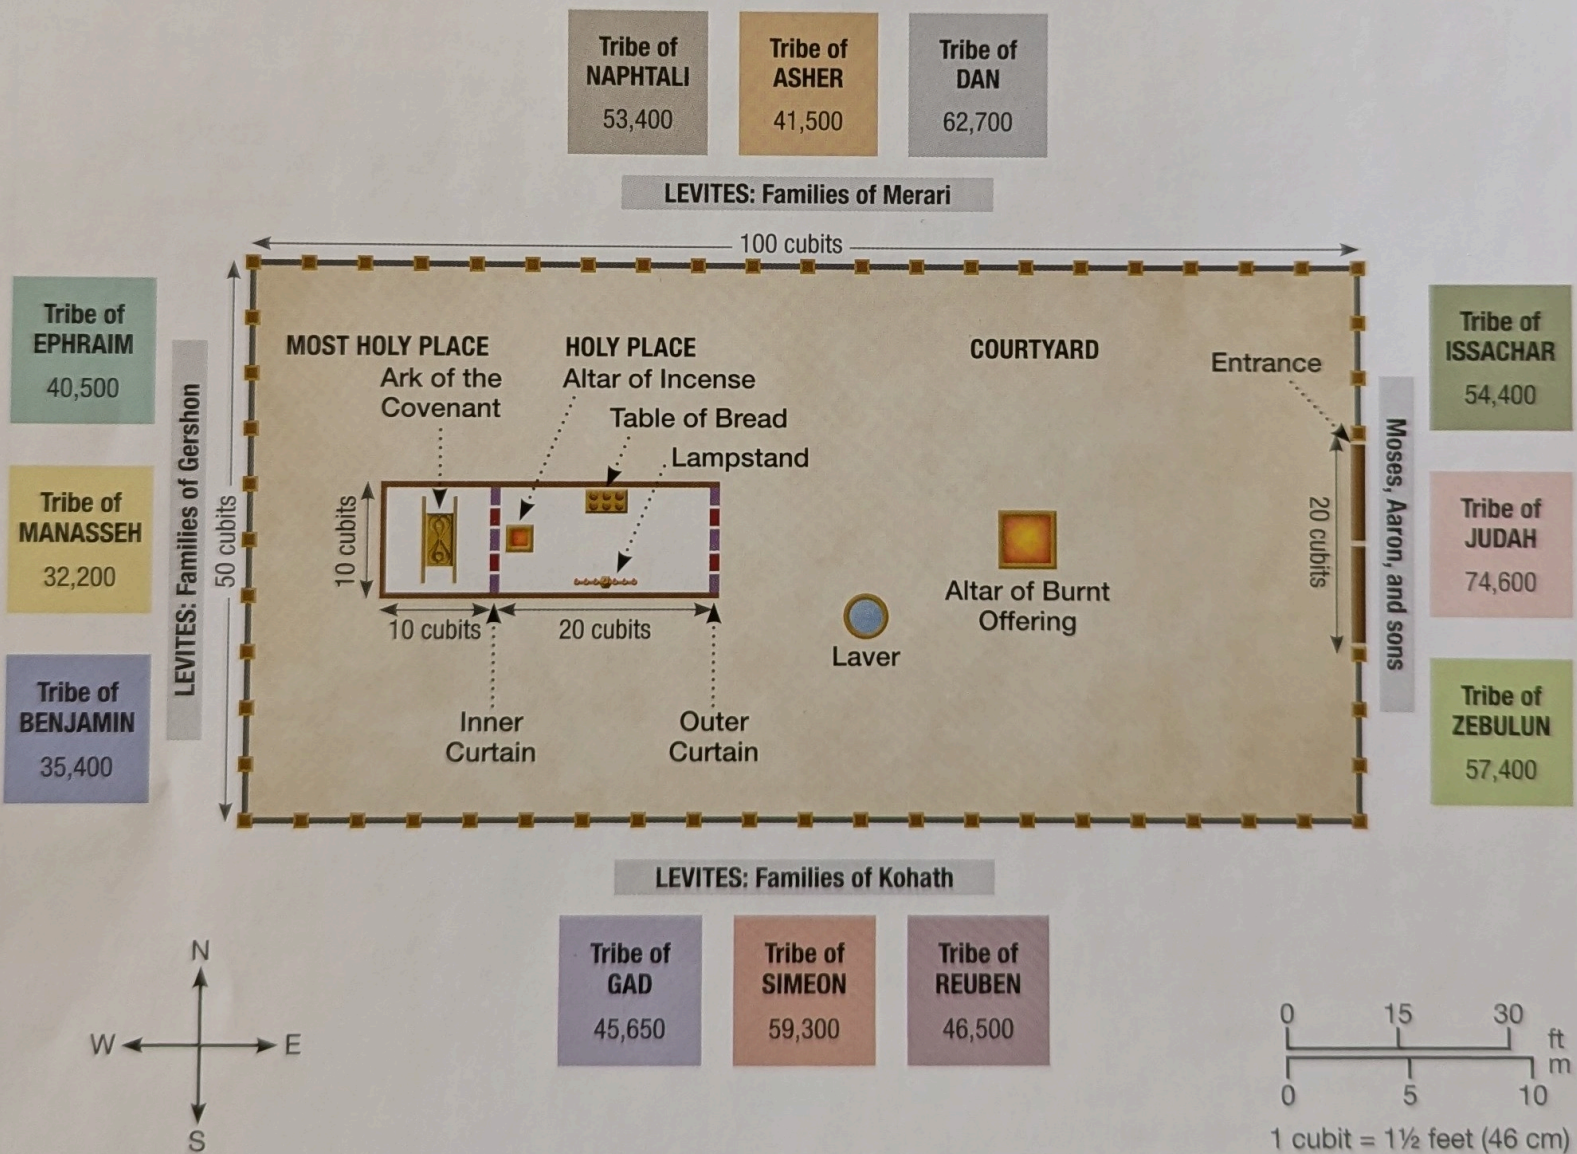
Tribe of NAPHTALI
53,400

Tribe of ASHER
41,500

Tribe of DAN
62,700

LEVITES: Families of Merari

100 cubits

Tribe of EPHRAIM
40,500

Tribe of MANASSEH
32,200

Tribe of BENJAMIN
35,400

LEVITES: Families of Gershon

50 cubits

MOST HOLY PLACE
Ark of the Covenant

HOLY PLACE
Altar of Incense

Table of Bread

Lampstand

10 cubits

10 cubits

20 cubits

Inner Curtain

Outer Curtain

COURTYARD

Altar of Burnt Offering

Laver

Entrance

20 cubits

Moses, Aaron, and sons

Tribe of ISSACHAR
54,400

Tribe of JUDAH
74,600

Tribe of ZEBULUN
57,400

LEVITES: Families of Kohath

Tribe of GAD
45,650

Tribe of SIMEON
59,300

Tribe of REUBEN
46,500

N
W
E
S

0 15 30 ft
0 5 10 m
1 cubit = 1½ feet (46 cm)